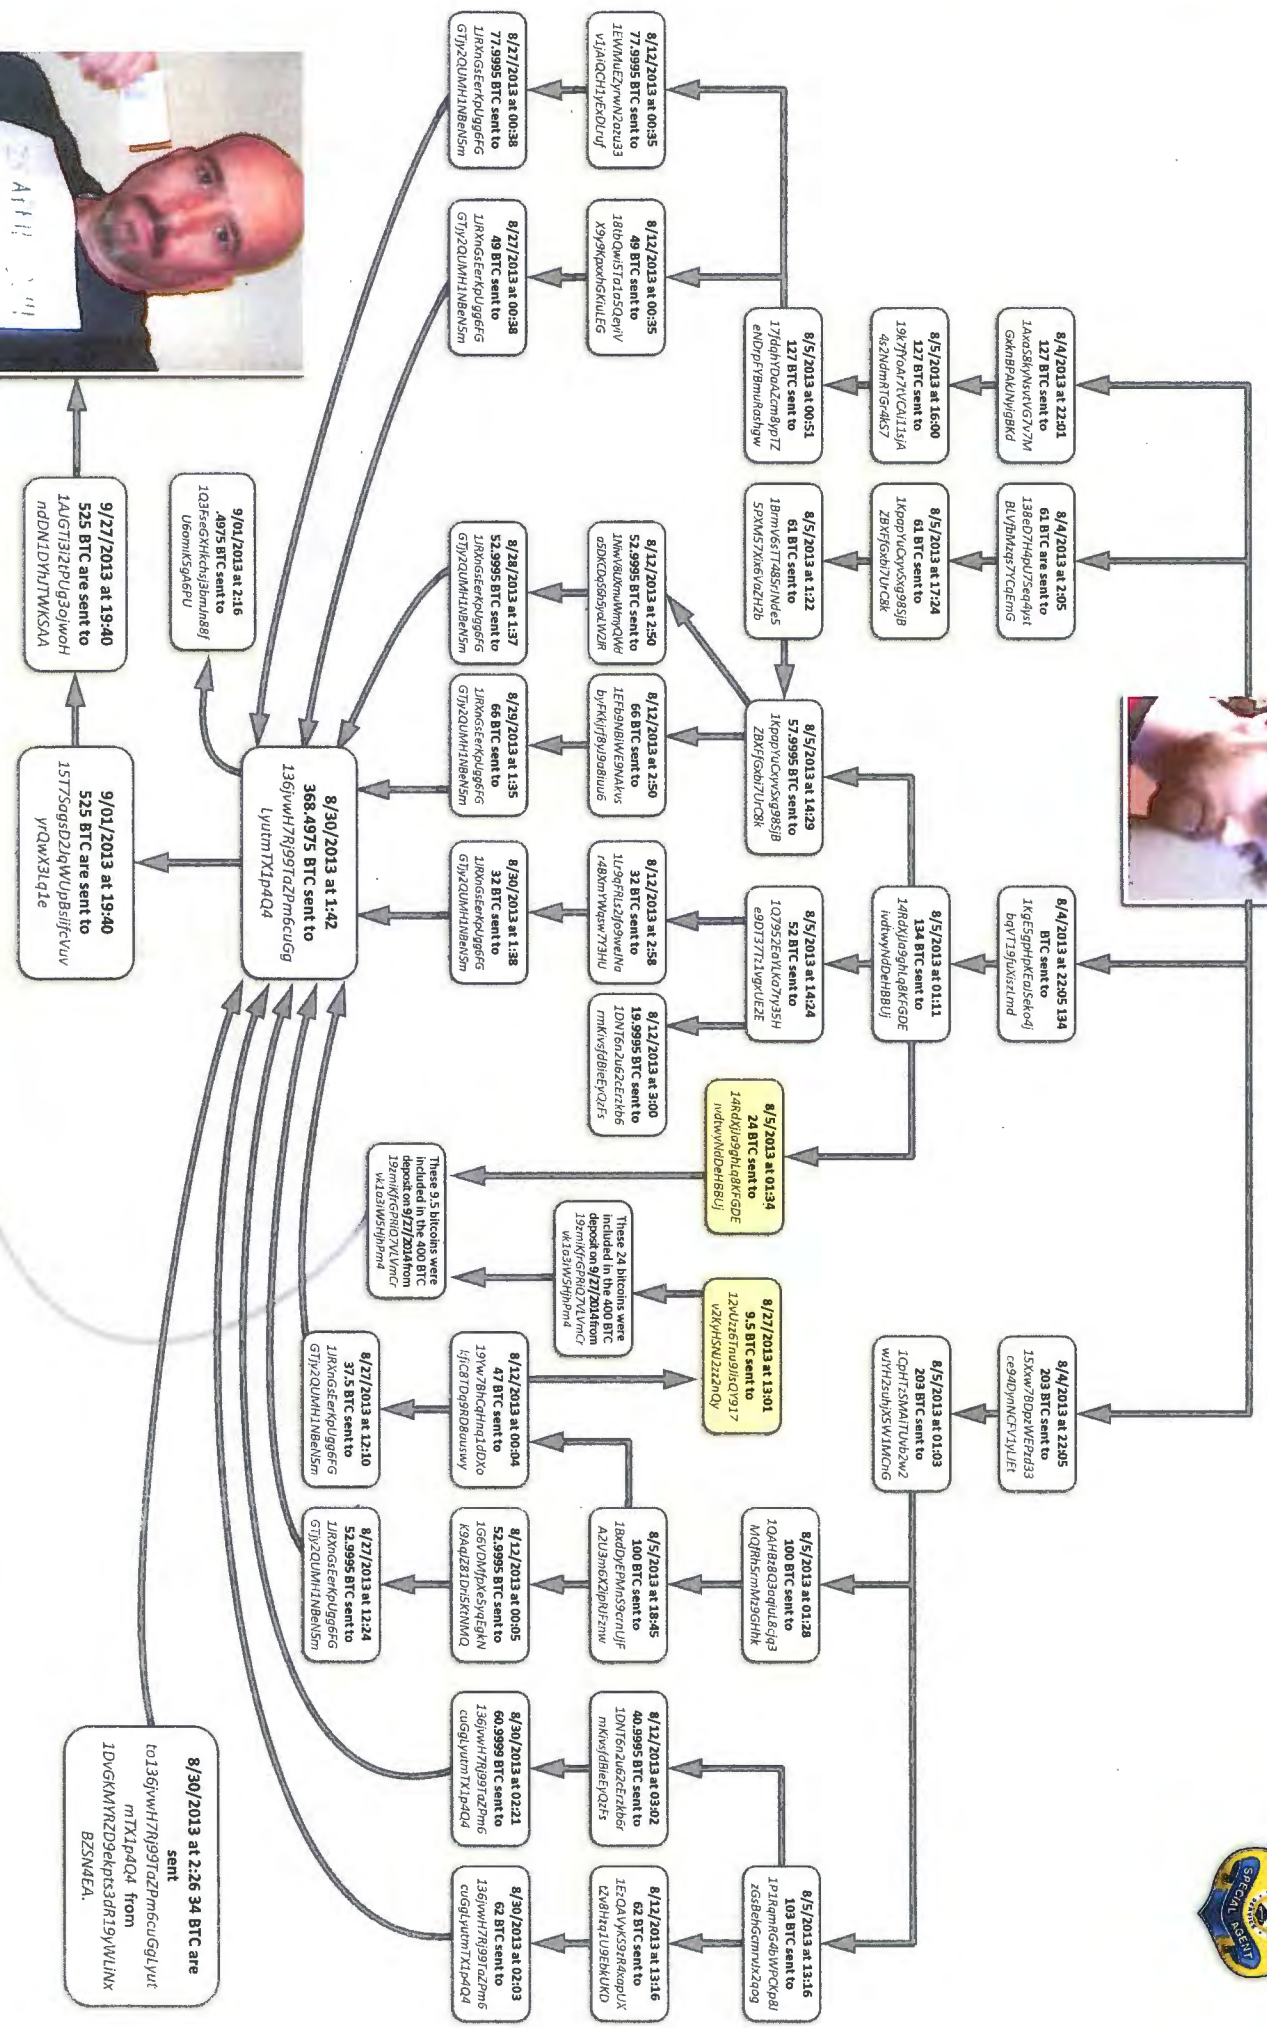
8/4/2013 at 22:01
127 BTC sent to
1AxaS8kyNsvtVG7v7M
GxknBPAkUNyjgBKd

8/5/2013 at 16:00
127 BTC sent to
19k7fYoA17vCA11sjA
4s2NdmRTGr4kS7

8/5/2013 at 00:51
127 BTC sent to
17dqhYDoAZcm8ypTZ
eNDrpFY8muRashqw

8/12/2013 at 00:35
77.9995 BTC sent to
1EWMuEZynwN2ozu33
v1JAiQCH1yExDUruf

8/12/2013 at 00:35
49 BTC sent to
18tbQwi5Tt1o1s5QeyiV
X9y9kpoohGKiuLEG

8/27/2013 at 00:38
77.9995 BTC sent to
1JRXnGsEerKpUgg6FG
GTjy2QUMH1NBeN5m

8/27/2013 at 00:38
49 BTC sent to
1JRXnGsEerKpUgg6FG
GTjy2QUMH1NBeN5m

8/4/2013 at 2:05
61 BTC are sent to
138eD7H4pU75eq4yst
BLVjfbMzqs7YCqEmG

8/5/2013 at 17:24
61 BTC sent to
1KpapYuCxyvSxg985jB
ZBXjFGxbi7UrC8k

8/5/2013 at 1:22
61 BTC sent to
1BrmV6sTT485rJNde5
SPXMS7XkK6VaZH2b

8/5/2013 at 14:29
57.9995 BTC sent to
1KpapYuCxyvSxg985jB
ZBXjFGxbi7UrC8k

8/12/2013 at 2:50
52.9995 BTC sent to
1NWV8UXmuWmyQMd
a5DKC6p5bi5yoLW2iR

8/12/2013 at 2:50
66 BTC sent to
1EFb9NBIWE9NAkus
byFKkjrf8yU9aBUu6

8/28/2013 at 1:37
52.9995 BTC sent to
1JRXnGsEerKpUgg6FG
GTjy2QUMH1NBeN5m

8/29/2013 at 1:35
66 BTC sent to
1JRXnGsEerKpUgg6FG
GTjy2QUMH1NBeN5m

9/01/2013 at 2:16
.4975 BTC sent to
1Q3FseGXHkchsJbmJn88f
U6omK5gA6PU

8/30/2013 at 1:42
368.4975 BTC sent to
136jivwH7Rj99TaZPm6cuGg
LyutmTX1p4Q4

9/27/2013 at 19:40
525 BTC are sent to
1AUGTi3i2tPUg3ojwoH
ndDN1DYhJTWKSAA

9/01/2013 at 19:40
525 BTC are sent to
1STSogsD2JqWUpBsiJfcVuv
yrQwX3Lq1e

8/4/2013 at 22:05 134
BTC sent to
1KgESgpHpKEaJSeKo4j
bqVT19jfuXisrLmd

8/5/2013 at 01:11
134 BTC sent to
14RdXJa9ghLq8KFGDE
ivdtwyNdDeHBBUj

8/5/2013 at 14:24
52 BTC sent to
1Q79S2EoVLKoTry35H
e9DT3772t1VgxUE2E

8/12/2013 at 2:58
32 BTC sent to
1Lr9qFRLsZjfp9yelNa
r4BXmYWqsw7Y3HU

8/30/2013 at 1:38
32 BTC sent to
1JRXnGsEerKpUgg6FG
GTjy2QUMH1NBeN5m

8/12/2013 at 3:00
19.9995 BTC sent to
1DNT6n2u62cErzkb6
mKvsjdBieEyQzFs

8/5/2013 at 01:34
24 BTC sent to
14RdXJa9ghLq8KFGDE
ivdtwyNdDeHBBUj

These 9.5 bitcoins were included in the 400 BTC deposit on 9/27/2014 from
19zmiKfrGPRiQ7VLVmCr
vk1a3iW5HjhPm4

These 24 bitcoins were included in the 400 BTC deposit on 9/27/2014 from
19zmiKfrGPRiQ7VLVmCr
vk1a3iW5HjhPm4

8/27/2013 at 13:01
9.5 BTC sent to
12vUzz6Tnu9lsQY917
v2kyHSN2zznQy

8/4/2013 at 22:05
203 BTC sent to
15Xxw7BDpzWEPzd33
ce94DynNCFV1yLJEt

8/5/2013 at 01:03
203 BTC sent to
1CpHTzSMAiTUvb2w2
wJYH2sub9KSW1MCnG

8/12/2013 at 00:04
47 BTC sent to
19Yw7BhCqHmq1dDXo
LjiC8TDq9RDBusswy

8/27/2013 at 12:10
37.5 BTC sent to
1JRXnGsEerKpUgg6FG
GTjy2QUMH1NBeN5m

8/5/2013 at 01:28
100 BTC sent to
1QAHBzBG3qquL8gq3
MQRhSrmM2GHhk

8/5/2013 at 18:45
100 BTC sent to
1BxdbyEPMn5ScrnUJF
A2U3m6K2jpUFzrw

8/12/2013 at 00:05
52.9995 BTC sent to
1G6VDMfpXeSyqEgkN
K9Aq1ZB1DriSKhMQ

8/27/2013 at 12:24
52.9995 BTC sent to
1JRXnGsEerKpUgg6FG
GTjy2QUMH1NBeN5m

8/12/2013 at 03:02
40.9995 BTC sent to
1DNT6n2u62cErzkb6
mKvsjdBieEyQzFs

8/30/2013 at 02:21
60.9999 BTC sent to
136jivwH7Rj99TaZPm6
cuGgLyutmTX1p4Q4

8/5/2013 at 13:16
103 BTC sent to
1P1RqmRG4bWPCKp8J
zGsBehGcmnyX2qog

8/12/2013 at 13:16
62 BTC sent to
1EzQAVyKS9zR4xopUX
tZyBHtq1U9EbKUKD

8/30/2013 at 02:03
62 BTC sent to
136jivwH7Rj99TaZPm6
cuGgLyutmTX1p4Q4

8/30/2013 at 2:26 34 BTC are sent
to136jivwH7Rj99TaZPm6cuGgLyut
mTX1p4Q4 from
1DvGKMYRZD9ekpts3dR19yWLiNX
BZSN4EA.

SPECIAL AGENT